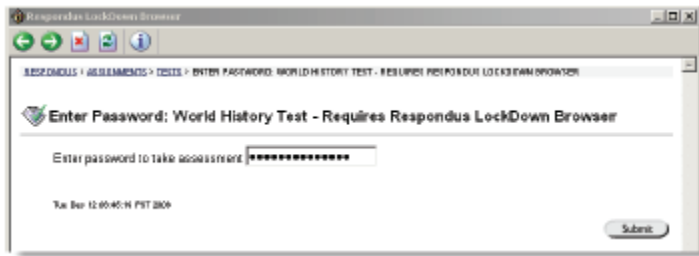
Respondus LockDown Browser

RESPONDUS > ASSESSMENTS > TESTS > ENTER PASSWORD: WORLD HISTORY TEST - REQUIRES RESPONDUS LOCKDOWN BROWSER

Enter Password: World History Test - Requires Respondus LockDown Browser

Enter password to take assessment ••••••••••••••••

Tue Dec 12:05:45:16 PST 2006

Submit